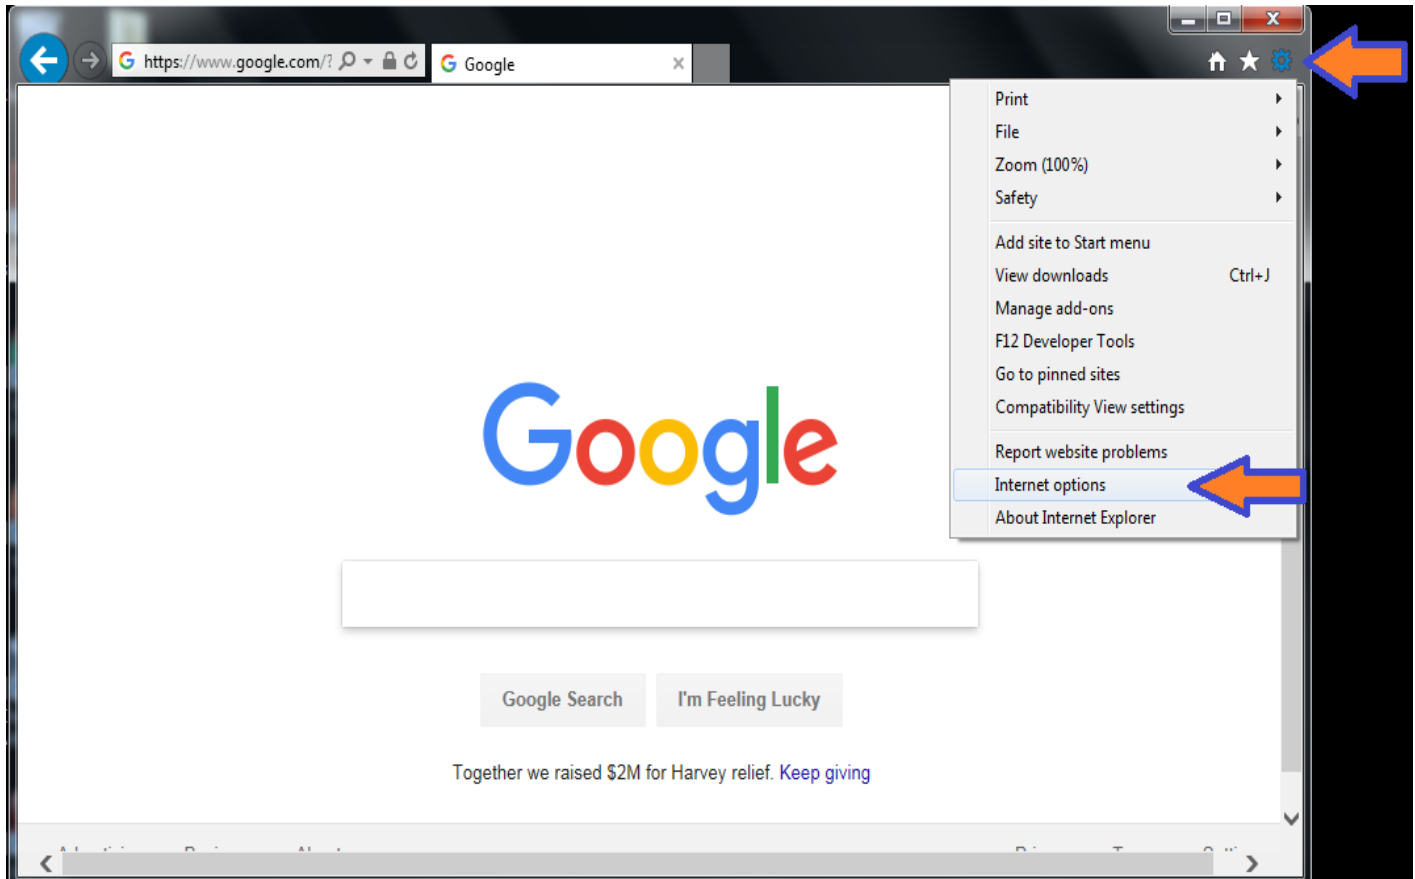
https://www.google.com/?
Google

Print
File
Zoom (100%)
Safety
Add site to Start menu
View downloads Ctrl+J
Manage add-ons
F12 Developer Tools
Go to pinned sites
Compatibility View settings
Report website problems
Internet options
About Internet Explorer

Google

Google Search
I'm Feeling Lucky

Together we raised $2M for Harvey relief. Keep giving

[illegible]